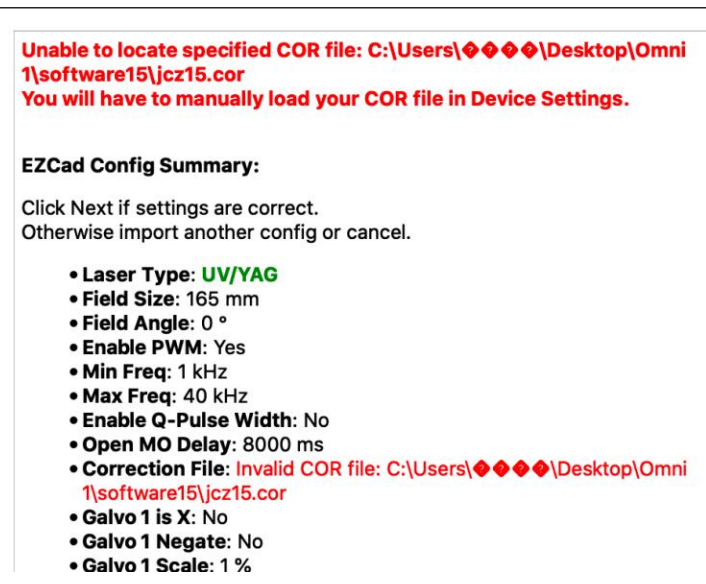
Unable to locate specified COR file: C:\Users\����\Desktop\Omni 1\software15\jcz15.cor
You will have to manually load your COR file in Device Settings.

EZCad Config Summary:

Click Next if settings are correct.
Otherwise import another config or cancel.

- Laser Type: UV/YAG
- Field Size: 165 mm
- Field Angle: 0 °
- Enable PWM: Yes
- Min Freq: 1 kHz
- Max Freq: 40 kHz
- Enable Q-Pulse Width: No
- Open MO Delay: 8000 ms
- Correction File: Invalid COR file: C:\Users\����\Desktop\Omni 1\software15\jcz15.cor
- Galvo 1 is X: No
- Galvo 1 Negate: No
- Galvo 1 Scale: 1 %